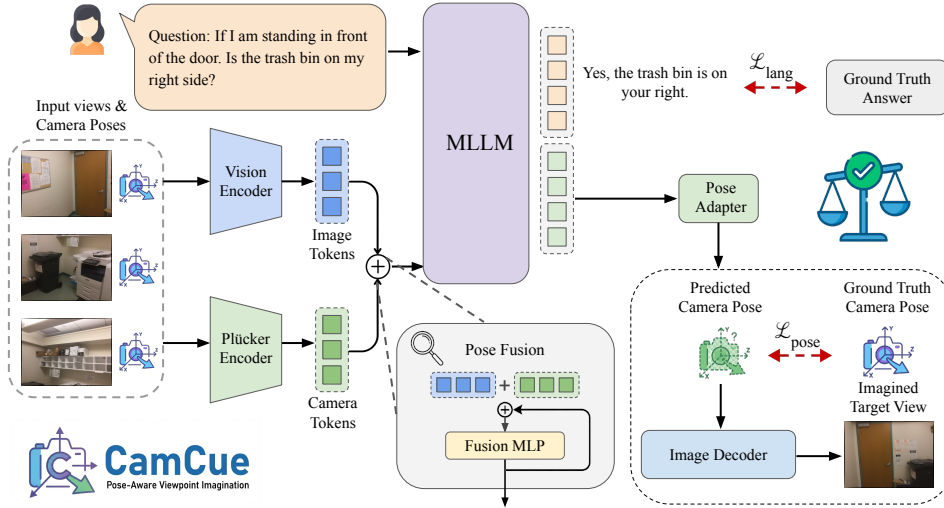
Question: If I am standing in front of the door. Is the trash bin on my right side?

Input views & Camera Poses

Vision Encoder

Image Tokens

Plücker Encoder

Camera Tokens

MLLM

Yes, the trash bin is on your right.

$\mathcal{L}_{\text{lang}}$

Ground Truth Answer

Pose Adapter

Pose Fusion

+

Fusion MLP

Predicted Camera Pose

$\mathcal{L}_{\text{pose}}$

Ground Truth Camera Pose

Imagined Target View

Image Decoder

CamCue

Pose-Aware Viewpoint Imagination